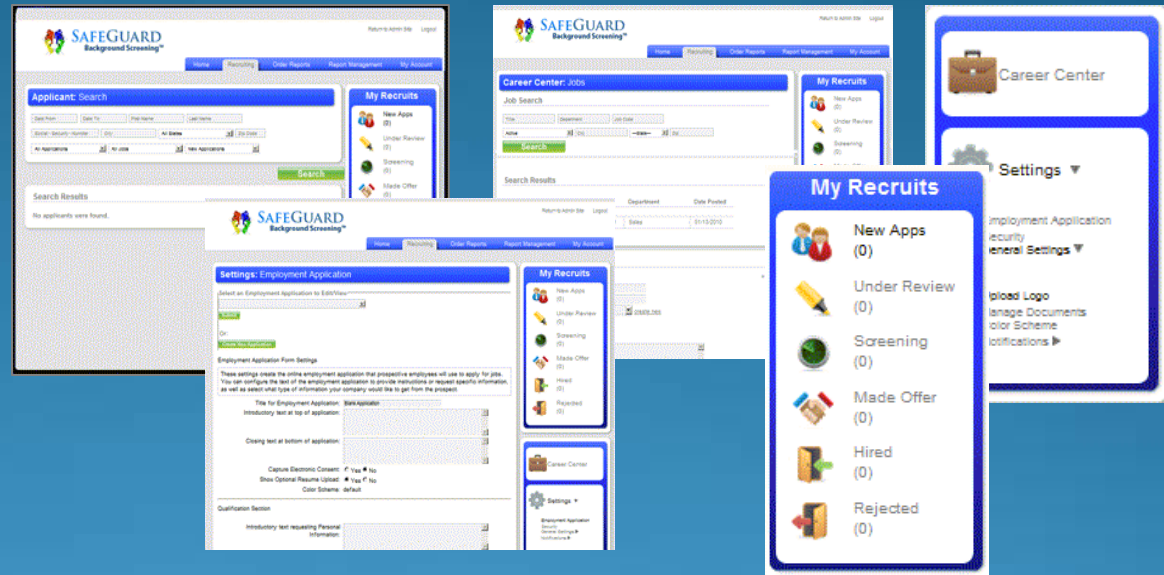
SafeGuard Background Screening™

Return to Admin Site Logout

Home Recruiting Order Reports Report Management My Account

Applicant: Search

Date From Date To First Name Last Name
Social Security Number City All States Zip Code
All Applications All Jobs New Applications

Search

Search Results

No applicants were found.

My Recruits

New Apps (0)
Under Review (0)
Screening (0)
Made Offer (0)

SafeGuard Background Screening™

Return to Admin Site Logout

Home Recruiting Order Reports Report Management My Account

Career Center: Jobs

Job Search

Title Department Job Code
Active City --State-- Zip

Search

Search Results

Department Date Posted
Sales 01/13/2010

My Recruits

New Apps (0)
Under Review (0)
Screening (0)

SafeGuard Background Screening™

Return to Admin Site Logout

Home Recruiting Order Reports Report Management My Account

Settings: Employment Application

Select an Employment Application to Edit/View:

Submit

Or:

Create New Application

Employment Application Form Settings

These settings create the online employment application that prospective employees will use to apply for jobs. You can configure the text of the employment application to provide instructions or request specific information, as well as select what type of information your company would like to get from the prospect.

Title for Employment Application: Blank Application
Introductory text at top of application:
Closing text at bottom of application:
Capture Electronic Consent: Yes No
Show Optional Resume Upload: Yes No
Color Scheme: default

Qualification Section

Introductory text requesting Personal Information:

My Recruits

New Apps (0)
Under Review (0)
Screening (0)
Made Offer (0)
Hired (0)
Rejected (0)

Career Center

Settings ▸

Employment Application
Security
General Settings
Notifications

Career Center

Settings ▼

Employment Application
Security
General Settings ▼

Upload Logo
Manage Documents
Color Scheme
Notifications ▶

My Recruits

New Apps (0)
Under Review (0)
Screening (0)
Made Offer (0)
Hired (0)
Rejected (0)